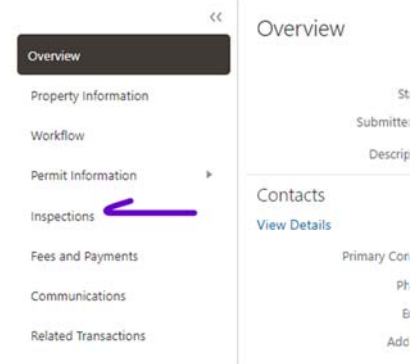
‹‹
Overview
Property Information
Workflow
Permit Information ▸
Inspections
Fees and Payments
Communications
Related Transactions

Overview
St
Submitte
Descrip

Contacts
View Details
Primary Con
Ph
E
Add